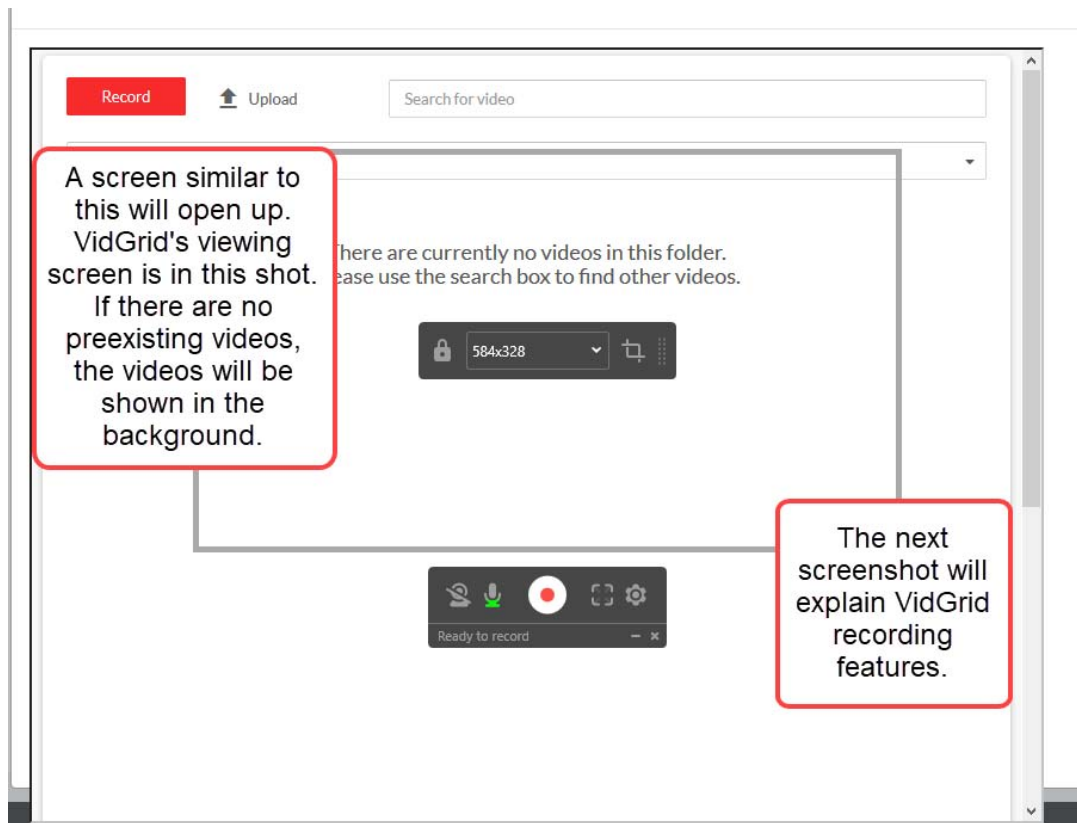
Record

Upload

Search for video

A screen similar to this will open up. VidGrid's viewing screen is in this shot. If there are no preexisting videos, the videos will be shown in the background.

here are currently no videos in this folder.
ease use the search box to find other videos.

584x328

The next screenshot will explain VidGrid recording features.

Ready to record